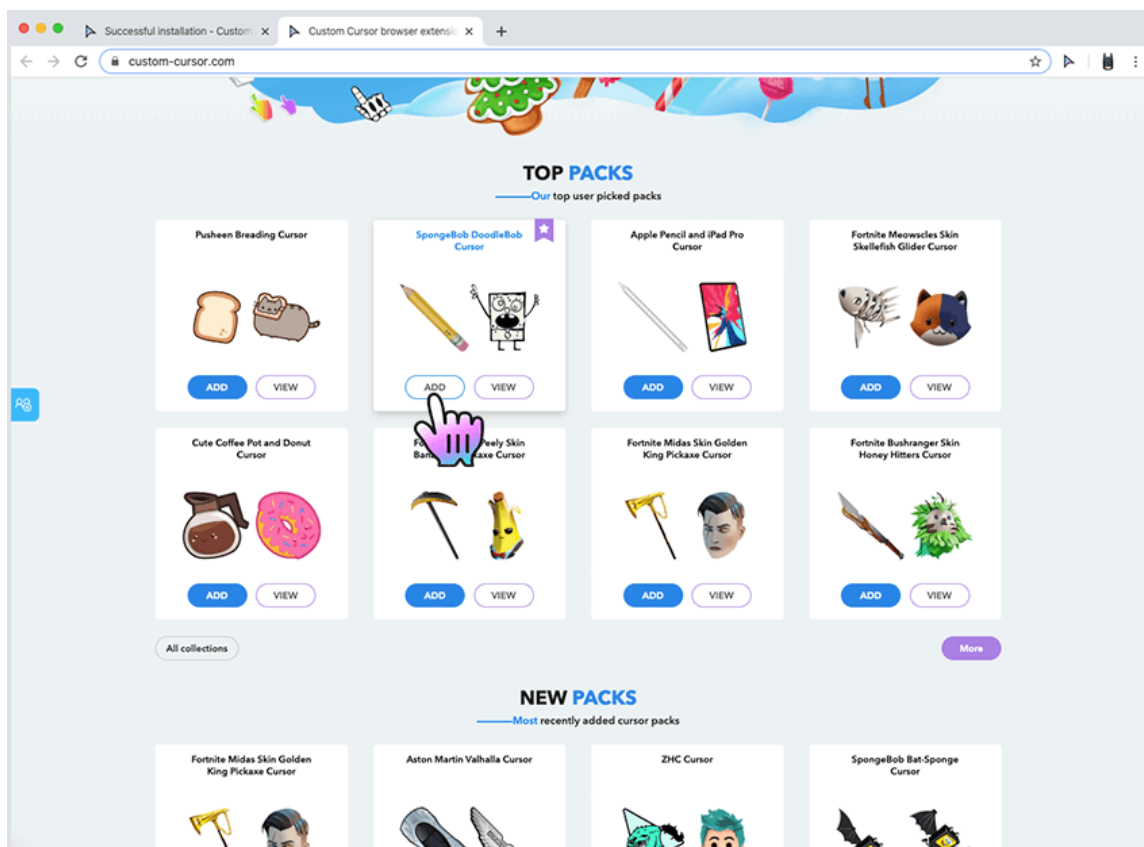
Successful installation - Custom ×
Custom Cursor browser extensio ×
+
custom-cursor.com

TOP PACKS
Our top user picked packs

Pusheen Breading Cursor
ADD VIEW

SpongeBob DoodleBob Cursor
ADD VIEW

Apple Pencil and iPad Pro Cursor
ADD VIEW

Fortnite Meowscles Skin Skellefish Glider Cursor
ADD VIEW

Cute Coffee Pot and Donut Cursor
ADD VIEW

F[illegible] Peely Skin Ban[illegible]axe Cursor
ADD VIEW

Fortnite Midas Skin Golden King Pickaxe Cursor
ADD VIEW

Fortnite Bushranger Skin Honey Hitters Cursor
ADD VIEW

All collections
More

NEW PACKS
Most recently added cursor packs

Fortnite Midas Skin Golden King Pickaxe Cursor

Aston Martin Valhalla Cursor

ZHC Cursor

SpongeBob Bat-Sponge Cursor